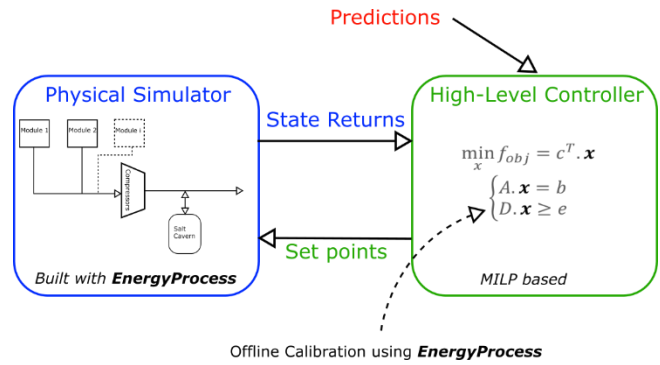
Predictions

Physical Simulator

Module 1

Module 2

Module i

Compressors

Salt Cavern

Built with **EnergyProcess**

State Returns

Set points

High-Level Controller

$\min_{x} f_{obj} = c^T.\boldsymbol{x}$

$\begin{cases} A.\boldsymbol{x} = b \\ D.\boldsymbol{x} \geq e \end{cases}$

MILP based

Offline Calibration using **EnergyProcess**